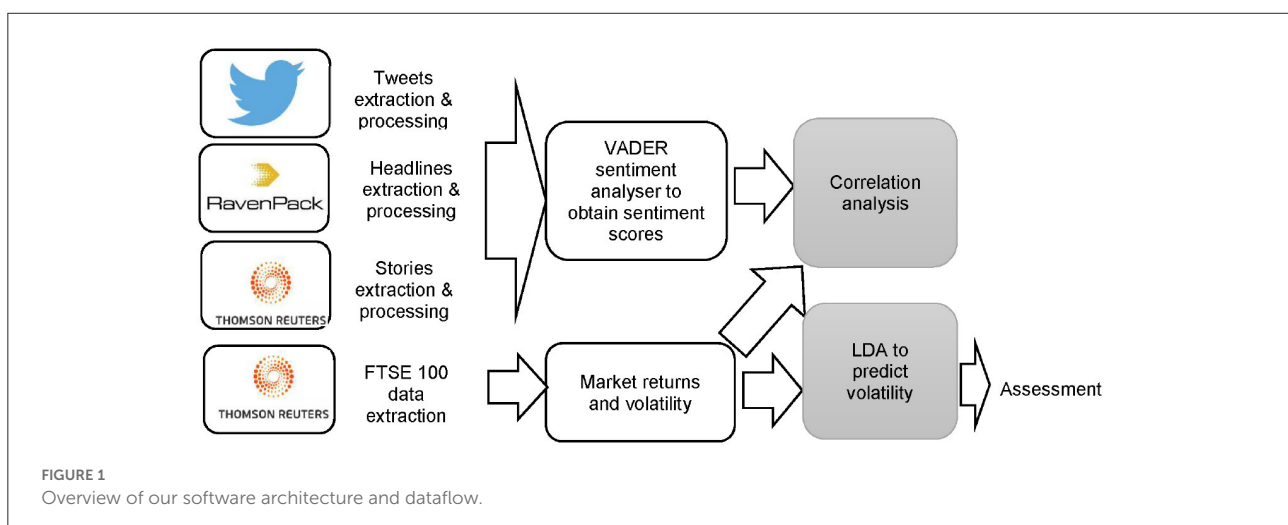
Tweets extraction & processing

RavenPack

Headlines extraction & processing

THOMSON REUTERS

Stories extraction & processing

VADER sentiment analyser to obtain sentiment scores

Correlation analysis

THOMSON REUTERS

FTSE 100 data extraction

Market returns and volatility

LDA to predict volatility

Assessment

FIGURE 1
Overview of our software architecture and dataflow.